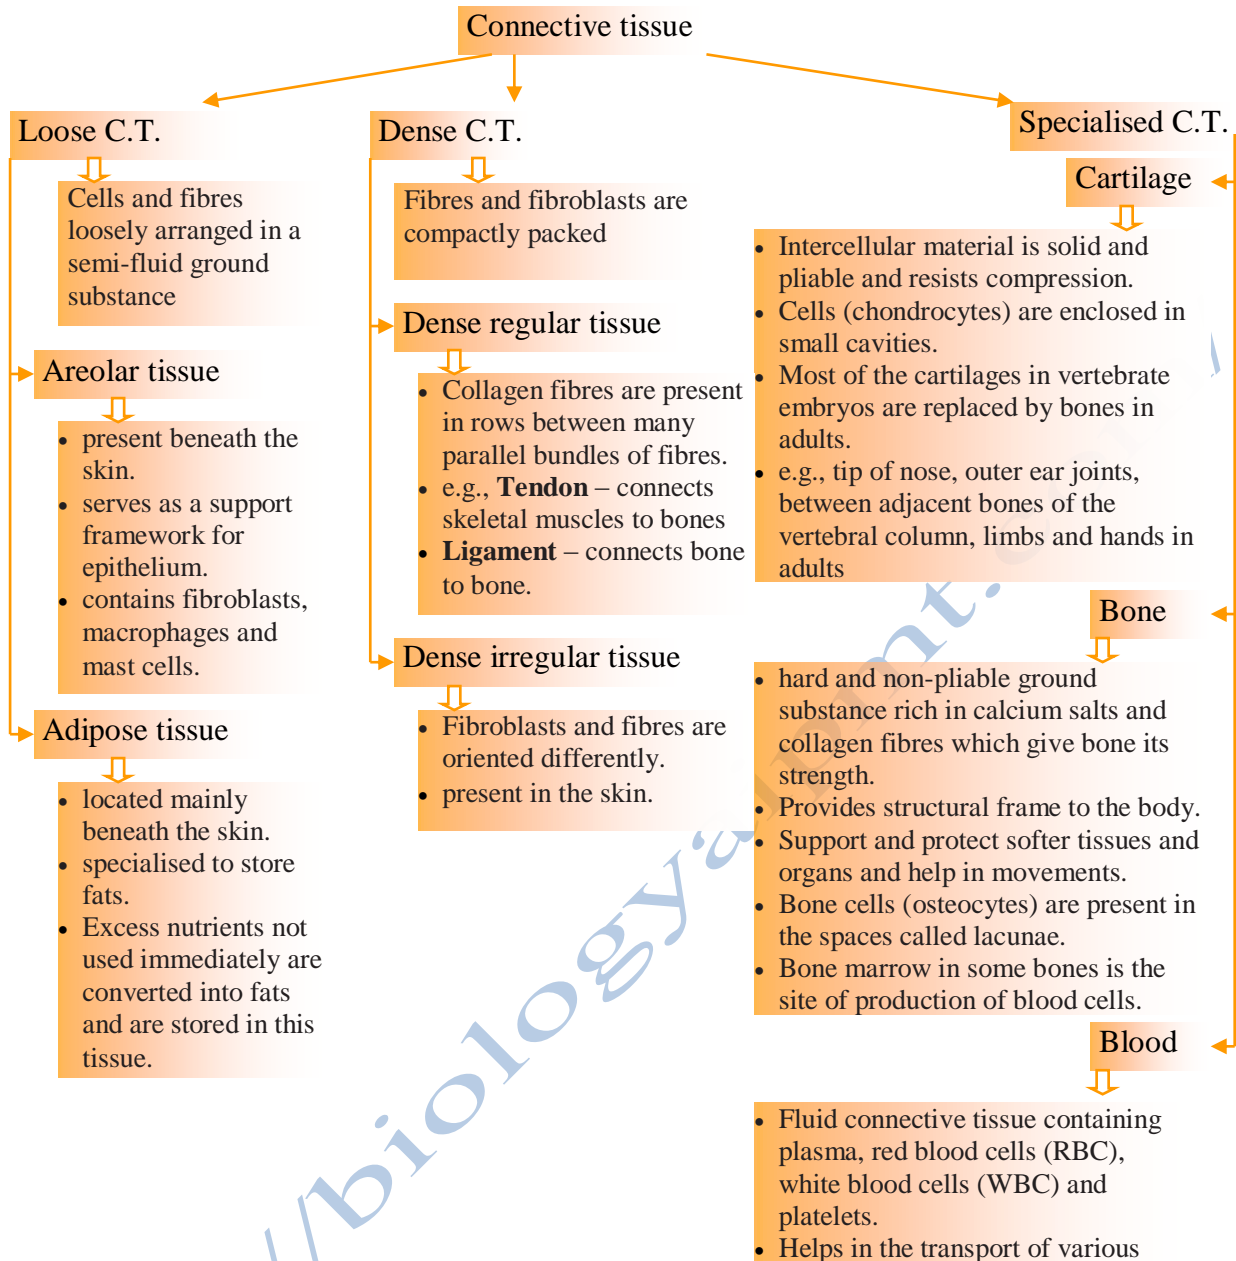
Connective tissue

Loose C.T.

Cells and fibres loosely arranged in a semi-fluid ground substance

Areolar tissue

- present beneath the skin.
- serves as a support framework for epithelium.
- contains fibroblasts, macrophages and mast cells.

Adipose tissue

- located mainly beneath the skin.
- specialised to store fats.
- Excess nutrients not used immediately are converted into fats and are stored in this tissue.

Dense C.T.

Fibres and fibroblasts are compactly packed

Dense regular tissue

- Collagen fibres are present in rows between many parallel bundles of fibres.
- e.g., **Tendon** – connects skeletal muscles to bones
- **Ligament** – connects bone to bone.

Dense irregular tissue

- Fibroblasts and fibres are oriented differently.
- present in the skin.

Specialised C.T.

Cartilage

- Intercellular material is solid and pliable and resists compression.
- Cells (chondrocytes) are enclosed in small cavities.
- Most of the cartilages in vertebrate embryos are replaced by bones in adults.
- e.g., tip of nose, outer ear joints, between adjacent bones of the vertebral column, limbs and hands in adults

Bone

- hard and non-pliable ground substance rich in calcium salts and collagen fibres which give bone its strength.
- Provides structural frame to the body.
- Support and protect softer tissues and organs and help in movements.
- Bone cells (osteocytes) are present in the spaces called lacunae.
- Bone marrow in some bones is the site of production of blood cells.

Blood

- Fluid connective tissue containing plasma, red blood cells (RBC), white blood cells (WBC) and platelets.
- Helps in the transport of various

/biologyaspirant.c